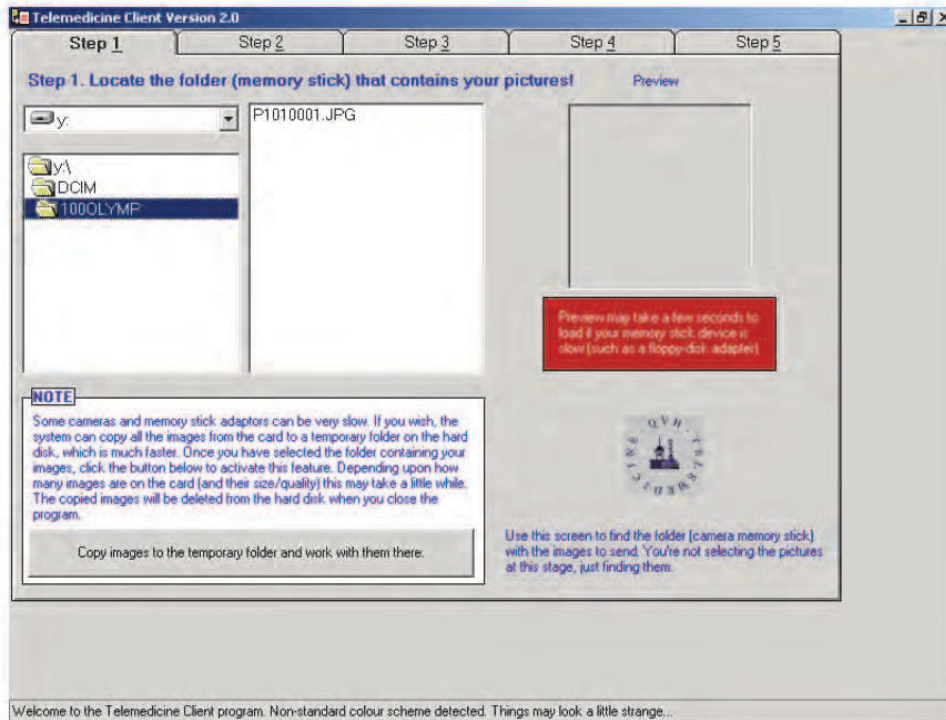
Telemedicine Client Version 2.0

Step 1
Step 2
Step 3
Step 4
Step 5

Step 1. Locate the folder (memory stick) that contains your pictures!

Preview

y:

y:\
DCIM
100OLYMP

P1010001.JPG

Preview map take a few seconds to load if your memory stick device is slow (such as a floppy-disk adapter)

NOTE
Some cameras and memory stick adaptors can be very slow. If you wish, the system can copy all the images from the card to a temporary folder on the hard disk, which is much faster. Once you have selected the folder containing your images, click the button below to activate this feature. Depending upon how many images are on the card (and their size/quality) this may take a little while. The copied images will be deleted from the hard disk when you close the program.

Copy images to the temporary folder and work with them there.

QVH TELEMEDICINE

Use this screen to find the folder (camera memory stick) with the images to send. You're not selecting the pictures at this stage, just finding them.

Welcome to the Telemedicine Client program. Non-standard colour scheme detected. Things may look a little strange...